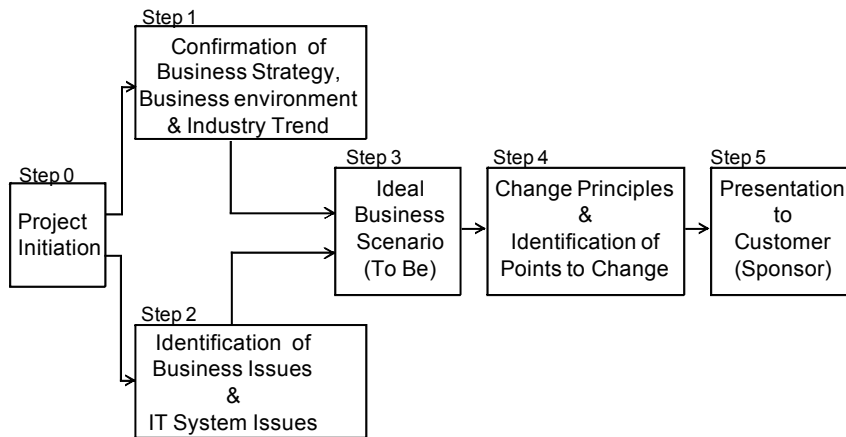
Step 0

Project Initiation

Step 1

Confirmation of Business Strategy, Business environment & Industry Trend

Step 2

Identification of Business Issues & IT System Issues

Step 3

Ideal Business Scenario (To Be)

Step 4

Change Principles & Identification of Points to Change

Step 5

Presentation to Customer (Sponsor)